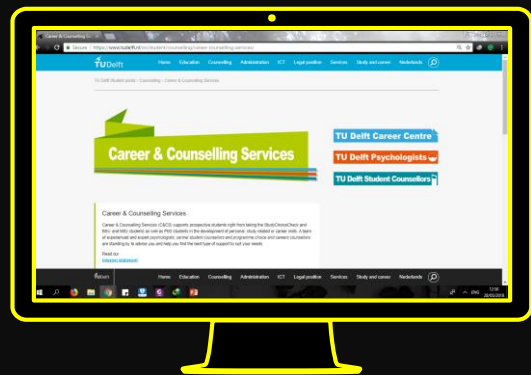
Career & Counselling ×

Secure | https://www.tudelft.nl/en/student/counselling/career-counselling-services/

TU Delft

Home Education Counselling Administration ICT Legal position Services Study and career Nederlands

TU Delft Student portal > Counselling > Career & Counselling Services

Career & Counselling Services

TU Delft Career Centre

TU Delft Psychologists

TU Delft Student Counsellors

Career & Counselling Services

Career & Counselling Services (C&CS) supports prospective students right from taking the Study/Choice/Check and BSc- and MSc students as well as PhD students in the development of personal, study related or career skills. A team of experienced and expert psychologists, career student counsellors and programme choice and careers counsellors are standing by to advise you and help you find the best type of support to suit your needs.

Read on
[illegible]

Return

Home Education Counselling Administration ICT Legal position Services Study and career Nederlands

ENG 12:56 28/02/2018